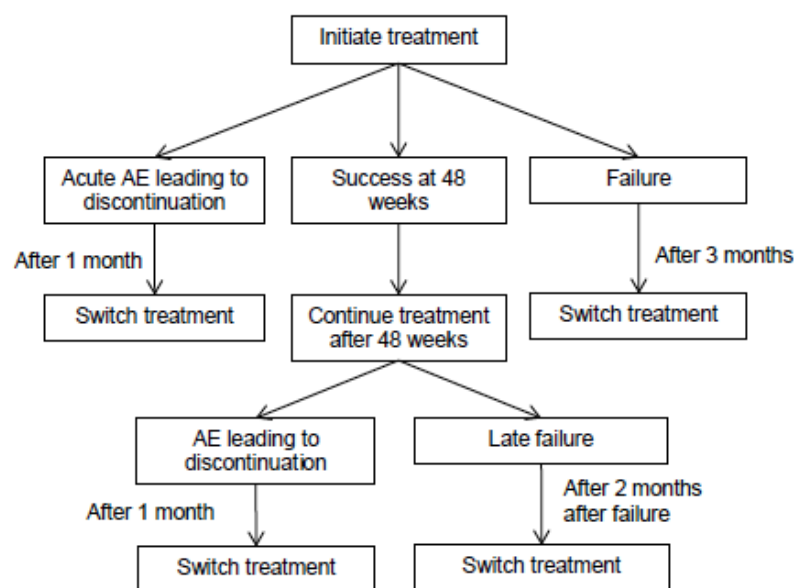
Initiate treatment

Acute AE leading to discontinuation

Success at 48 weeks

Failure

After 1 month

After 3 months

Switch treatment

Continue treatment after 48 weeks

Switch treatment

AE leading to discontinuation

Late failure

After 1 month

After 2 months after failure

Switch treatment

Switch treatment